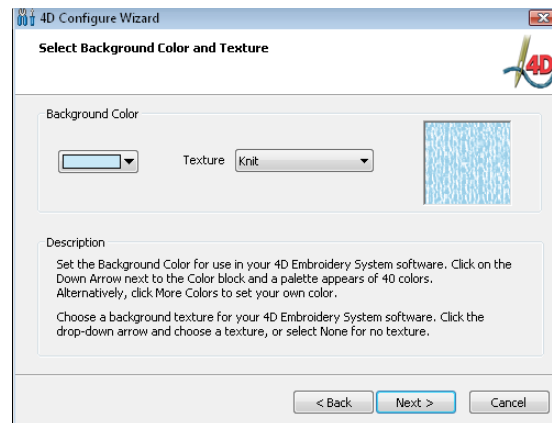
4D Configure Wizard

Select Background Color and Texture

4D

Background Color

Texture Knit

Description

Set the Background Color for use in your 4D Embroidery System software. Click on the Down Arrow next to the Color block and a palette appears of 40 colors. Alternatively, click More Colors to set your own color.

Choose a background texture for your 4D Embroidery System software. Click the drop-down arrow and choose a texture, or select None for no texture.

< Back Next > Cancel